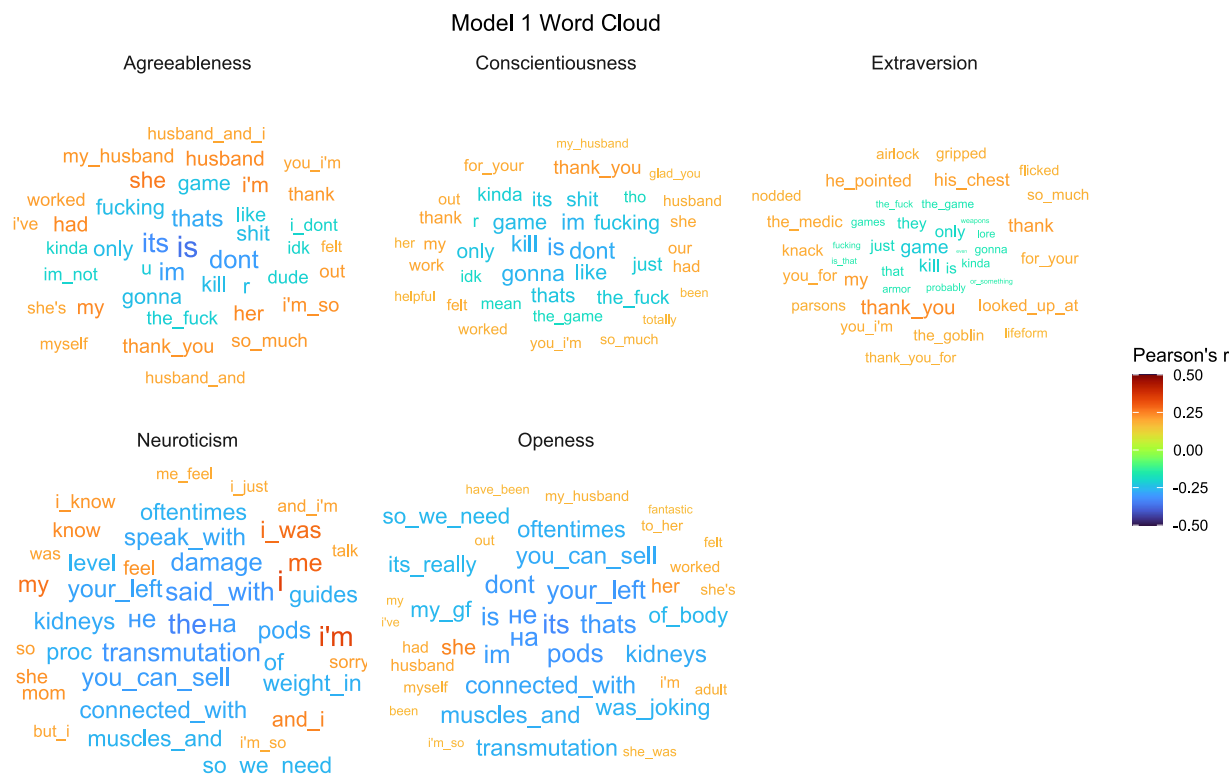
Model 1 Word Cloud

Agreeableness

husband_and_i
my_husband husband you_i'm
she game i'm thank
worked fucking thats like i_dont
i've had shit idk felt
kinda only its is dont dude out
im_not u im kill r
she's my gonna her i'm_so
the_fuck
myself thank_you so_much
husband_and

Conscientiousness

my_husband
for_your thank_you glad_you
out kinda its shit tho husband
thank r game im fucking she
her my only kill is dont our
work idk gonna like just had
helpful felt mean thats the_fuck been
worked the_game totally
you_i'm so_much

Extraversion

airlock gripped
he_pointed his_chest flicked
nodded the_fuck the_game so_much
the_medic games they only weapons thank
knack fucking just game gonna
you_for my that kill is kinda for_your
is_that lore
armor probably or_something
parsons thank_you looked_up_at
you_i'm the_goblin lifeform
thank_you_for

Pearson's r
0.50
0.25
0.00
-0.25
-0.50

Neuroticism

me_feel
i_just
i_know and_i'm
know oftentimes i_was
was speak_with talk
level damage me
my feel i
your_left said_with guides
kidneys не the на pods i'm
so proc transmutation of sorry
she you_can_sell weight_in
mom
connected_with and_i
but_i muscles_and i'm_so
so we need

Openess

have_been my_husband
fantastic
so_we_need oftentimes to_her
out felt
its_really you_can_sell worked
dont your_left her she's
my
my_gf is не its thats of_body
i've на
had she im pods kidneys
husband
myself connected_with i'm
been muscles_and was_joking adult
i'm_so transmutation she_was